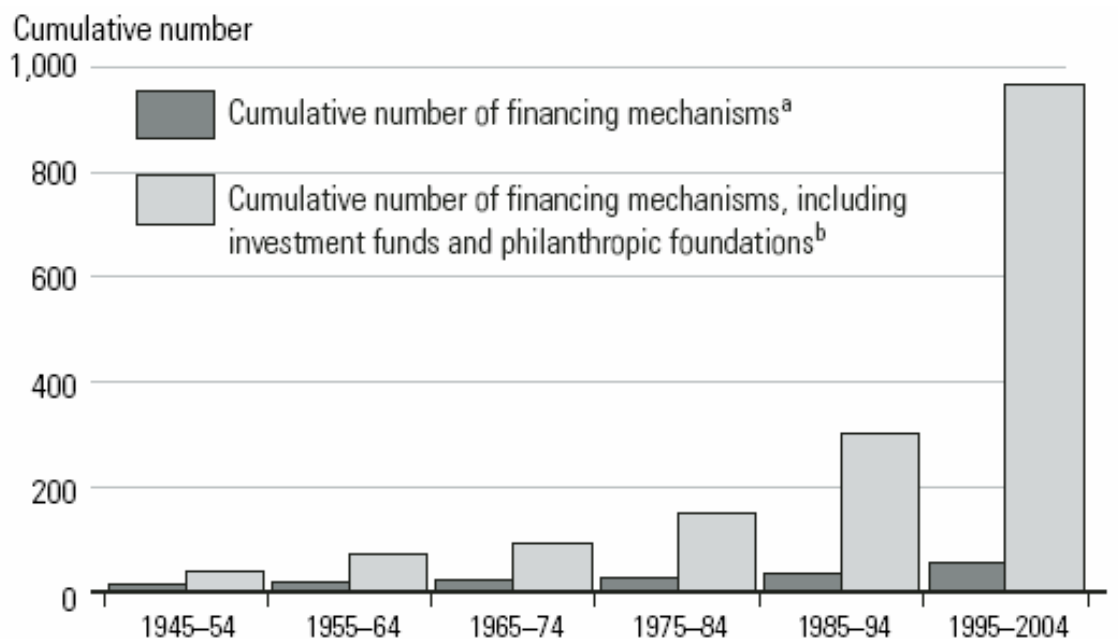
Cumulative number

1,000

800

600

400

200

0

Cumulative number of financing mechanisms$^{a}$

Cumulative number of financing mechanisms, including investment funds and philanthropic foundations$^{b}$

1945–54 1955–64 1965–74 1975–84 1985–94 1995–2004